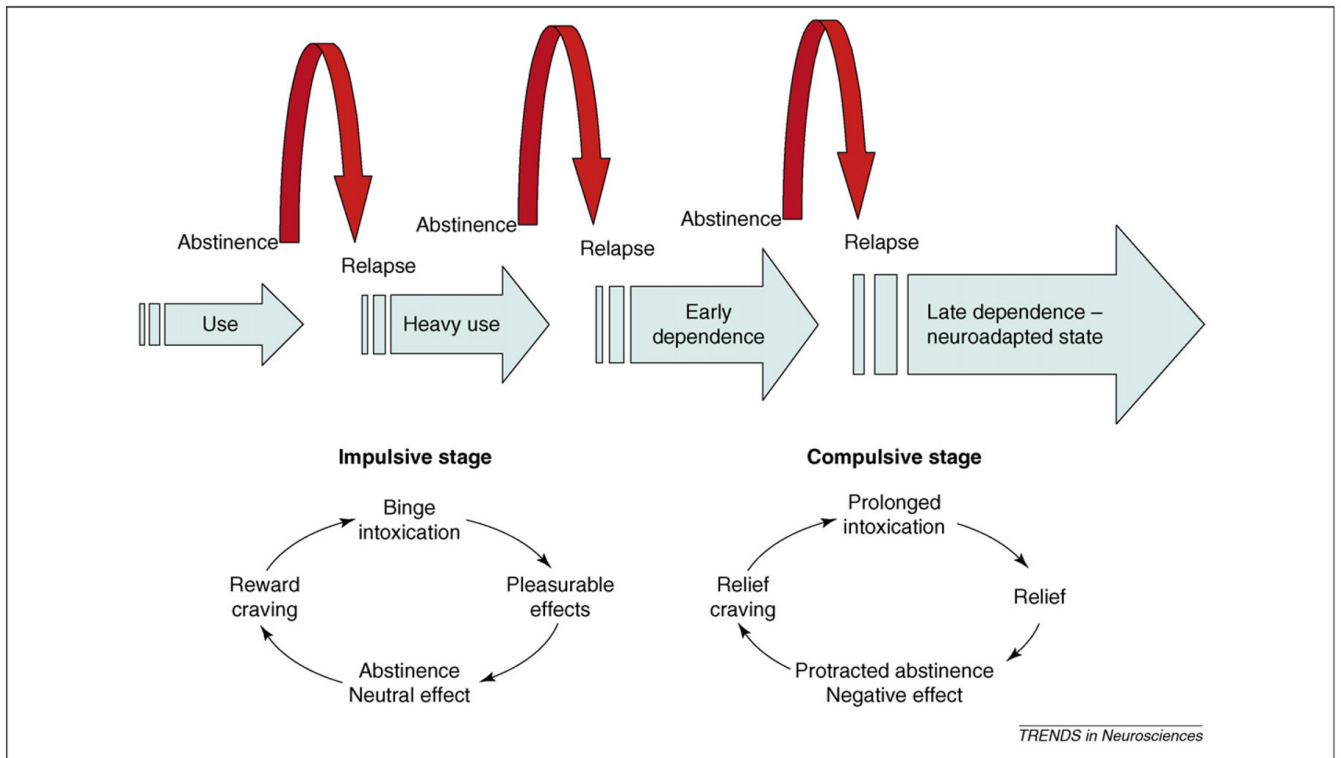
Abstinence

Relapse

Use

Abstinence

Relapse

Heavy use

Abstinence

Relapse

Early dependence

Late dependence – neuroadapted state

**Impulsive stage**

Binge intoxication

Pleasurable effects

Abstinence
Neutral effect

Reward craving

**Compulsive stage**

Prolonged intoxication

Relief

Protracted abstinence
Negative effect

Relief craving

TRENDS in Neurosciences